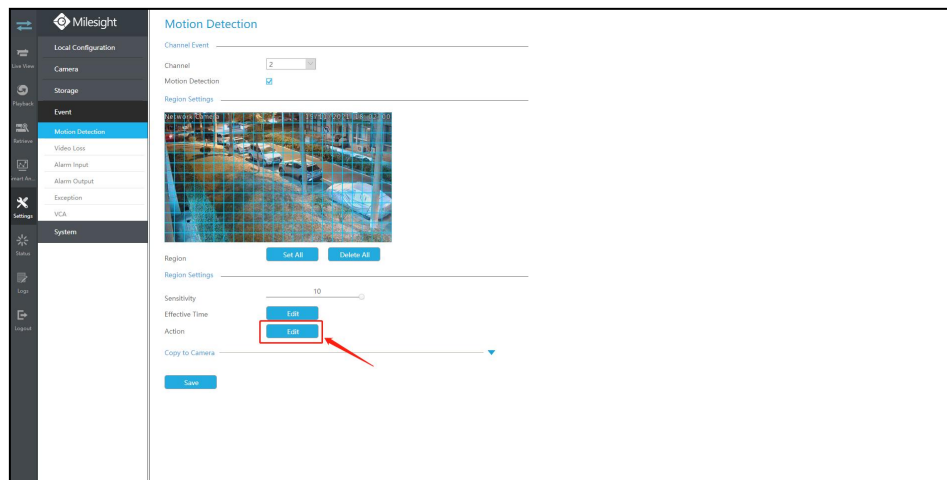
Live View
Playback
Retrieve
Smart An...
Settings
Status
Logs
Logout

Milesight

Local Configuration
Camera
Storage
Event
Motion Detection
Video Loss
Alarm Input
Alarm Output
Exception
VCA
System

Motion Detection

Channel Event
Channel 2
Motion Detection

Region Settings
Network Camera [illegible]
Region
Set All
Delete All

Region Settings
Sensitivity 10
Effective Time Edit
Action Edit

Copy to Camera

Save